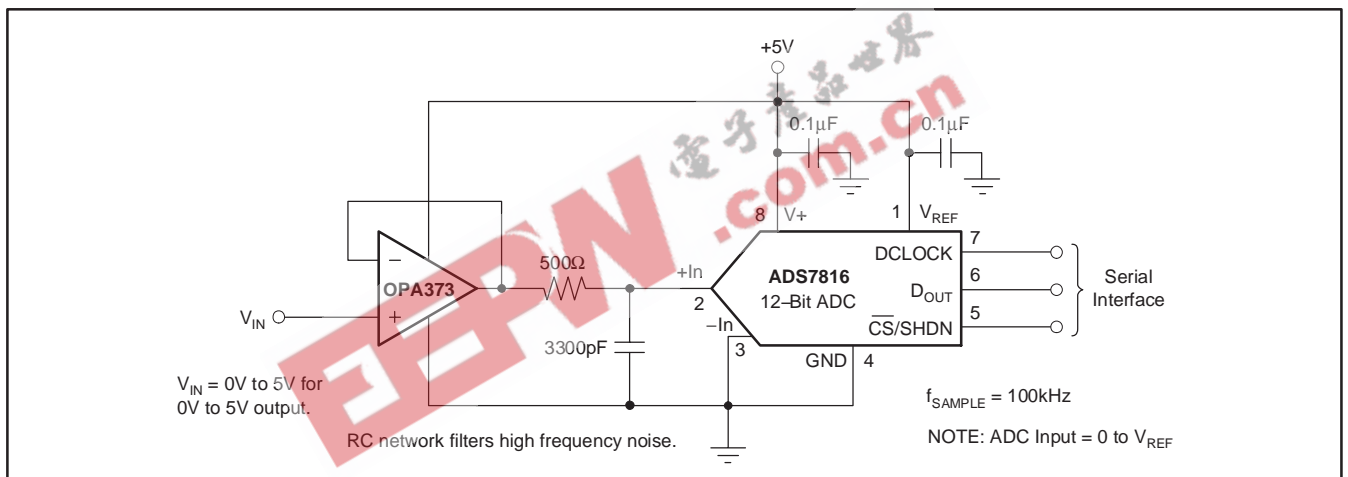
+5V

0.1μF

0.1μF

8 V+

1 $V_{REF}$

DCLOCK 7

$D_{OUT}$ 6

$\overline{CS}$/SHDN 5

Serial Interface

ADS7816

12–Bit ADC

+In

2

–In

3

GND 4

–

OPA373

+

500Ω

3300pF

$V_{IN}$

$V_{IN}$ = 0V to 5V for 0V to 5V output.

RC network filters high frequency noise.

$f_{SAMPLE}$ = 100kHz

NOTE: ADC Input = 0 to $V_{REF}$

EEPW .com.cn 电子产品世界